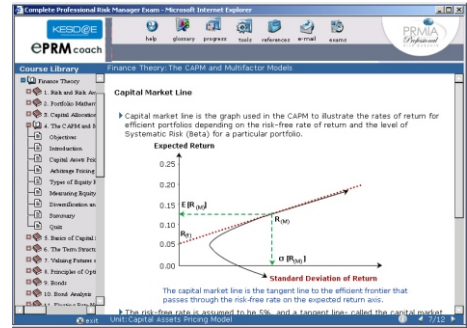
Complete Professional Risk Manager Exam - Microsoft Internet Explorer

KESD@E

ePRM coach

help glossary progress tools references e-mail exams

PRMIA Professional

Course Library

Finance Theory: The CAPM and Multifactor Models

Finance Theory

1. Risk and Risk Av

2. Portfolio Mathem

3. Capital Allocation

4. The CAPM and M

Objectives

Introduction

Capital Asset Pric

Arbitrage Pricing

Types of Equity R

Measuring Equity

Diversification an

Summary

Quiz

5. Basics of Capital

6. The Term Structu

7. Valuing Futures a

8. Principles of Opti

9. Bonds

10. Bond Analysis

11. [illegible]

Capital Market Line

Capital market line is the graph used in the CAPM to illustrate the rates of return for efficient portfolios depending on the risk-free rate of return and the level of Systematic Risk (Beta) for a particular portfolio.

Expected Return

0.25

0.20

0.15

0.10

0.05

0.00

$E[R_{(M)}]$

$R_{(f)}$

$R_{(M)}$

$\sigma[R_{(M)}]$

Standard Deviation of Return

The capital market line is the tangent line to the efficient frontier that passes through the risk-free rate on the expected return axis.

The risk-free rate is assumed to be 5%, and a tangent line- called the capital market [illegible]

exit Unit:Capital Assets Pricing Model

7/12